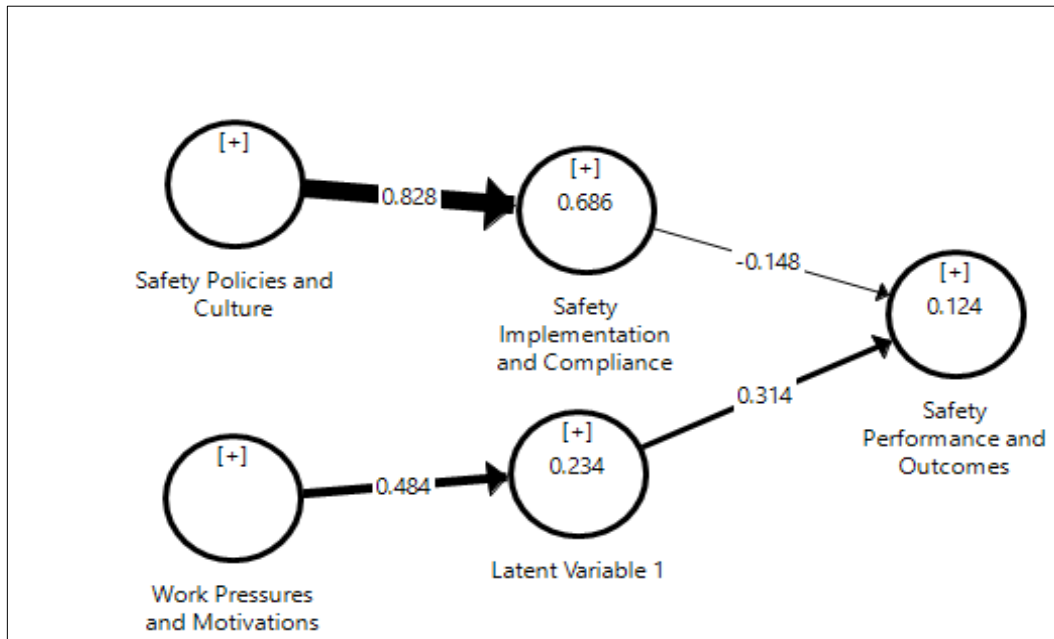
[+]

Safety Policies and Culture

0.828

[+]
0.686

Safety Implementation and Compliance

-0.148

[+]
0.124

Safety Performance and Outcomes

[+]

Work Pressures and Motivations

0.484

[+]
0.234

Latent Variable 1

0.314